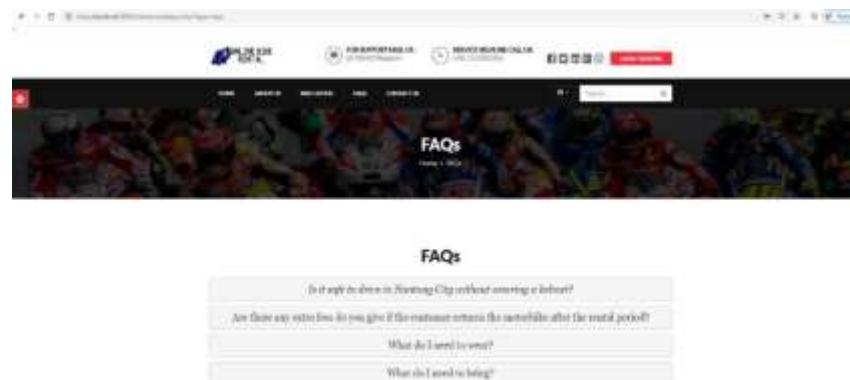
FAQs

Home > FAQs

FAQs

Is it safe to drive in Nantong City without wearing a helmet?

Are there any extra fees do you give if the customer returns the motorbike after the rental period?

What do I need to wear?

What do I need to bring?